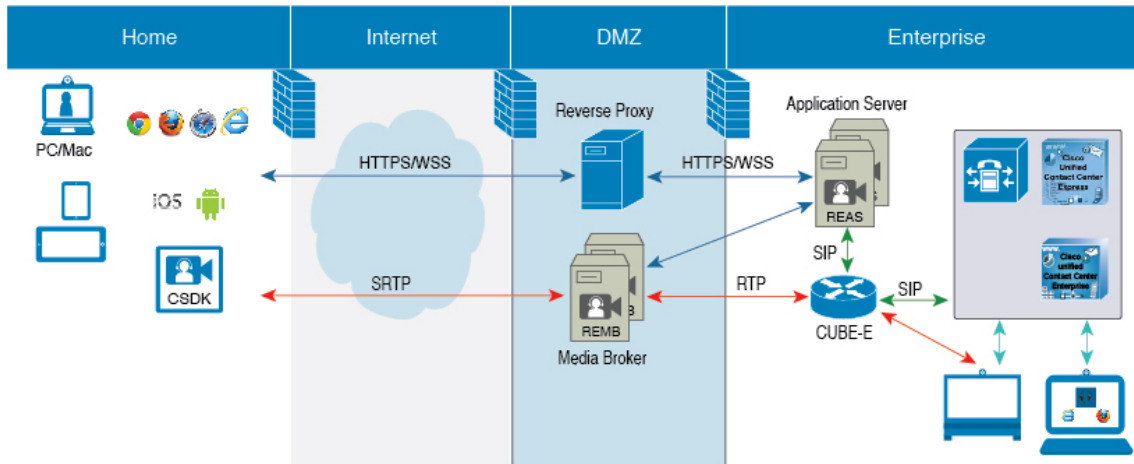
Home
Internet
DMZ
Enterprise

PC/Mac
iOS
CSDK

HTTPS/WSS
SRTP

Reverse Proxy
REMB
Media Broker

HTTPS/WSS
RTP

Application Server
REAS
SIP
CUBE-E
SIP

Cisco Unified Contact Center Express
Cisco Unified Contact Center Enterprise